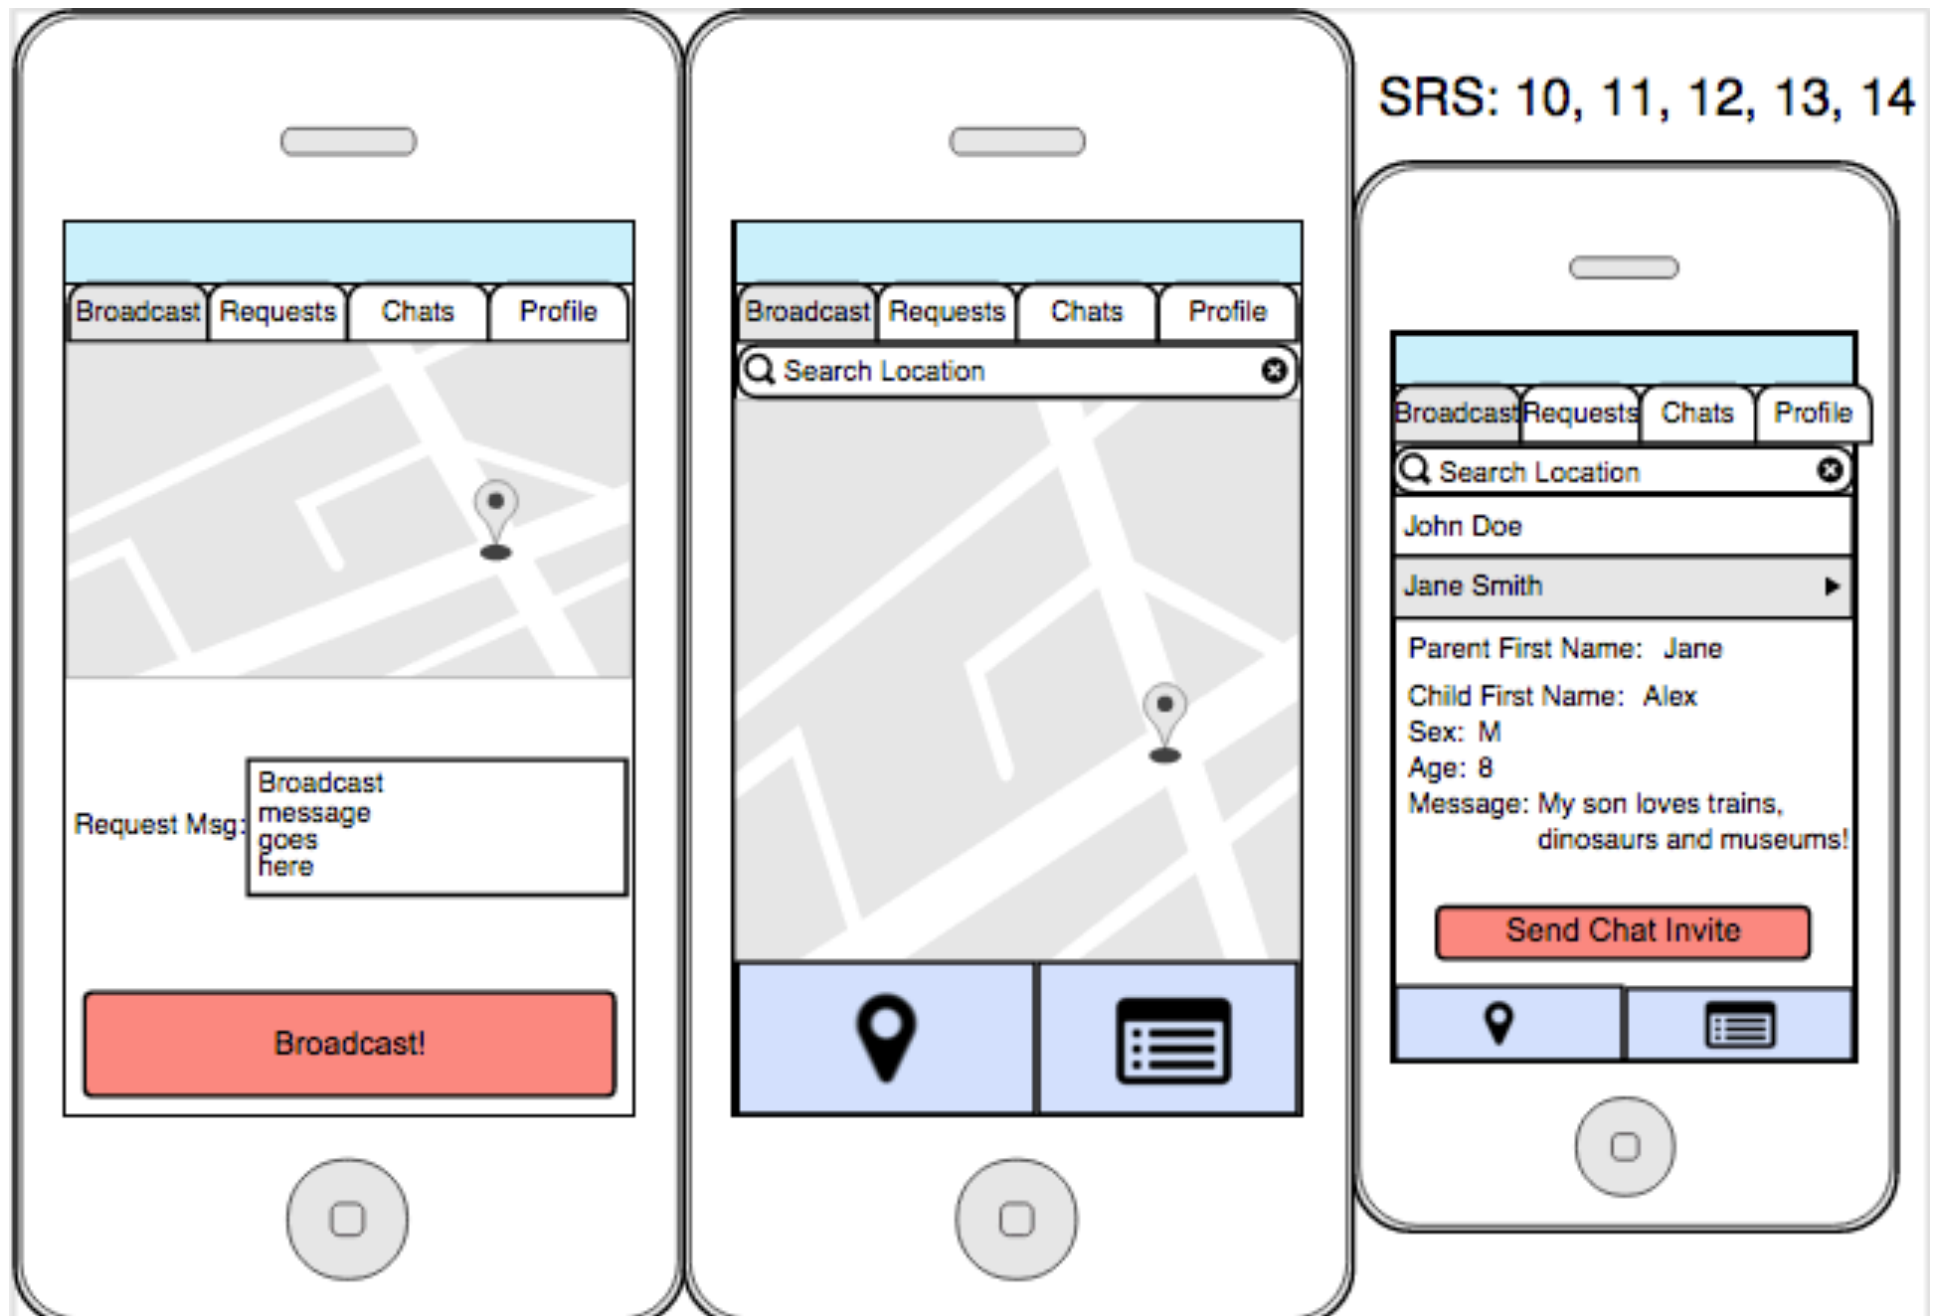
Broadcast Requests Chats Profile

Request Msg: Broadcast message goes here

Broadcast!

Broadcast Requests Chats Profile

Search Location

SRS: 10, 11, 12, 13, 14

Broadcast Requests Chats Profile

Search Location

John Doe

Jane Smith

Parent First Name: Jane

Child First Name: Alex

Sex: M

Age: 8

Message: My son loves trains, dinosaurs and museums!

Send Chat Invite